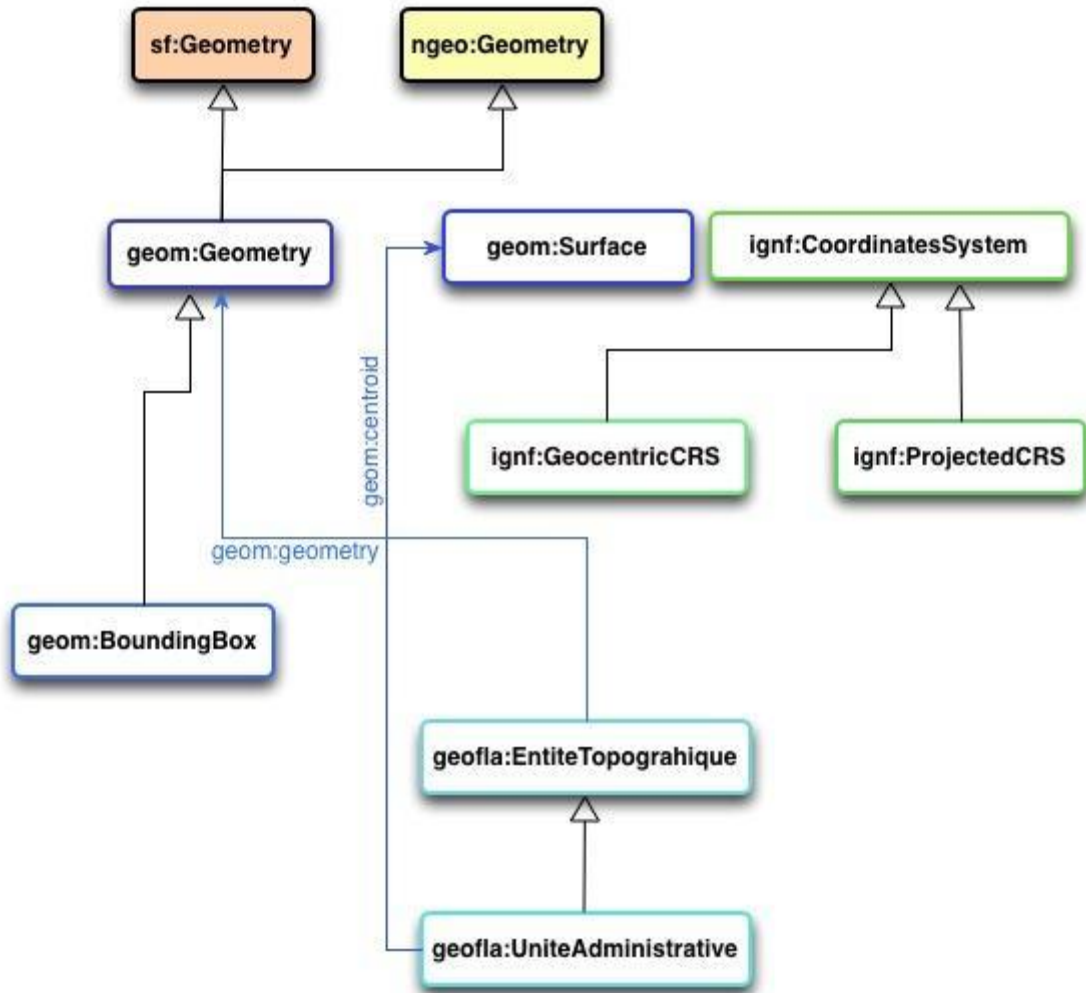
sf:Geometry

ngeo:Geometry

geom:Geometry

geom:Surface

ignf:CoordinatesSystem

geom:centroid

ignf:GeocentricCRS

ignf:ProjectedCRS

geom:geometry

geom:BoundingBox

geofla:EntiteTopograhique

geofla:UniteAdministrative